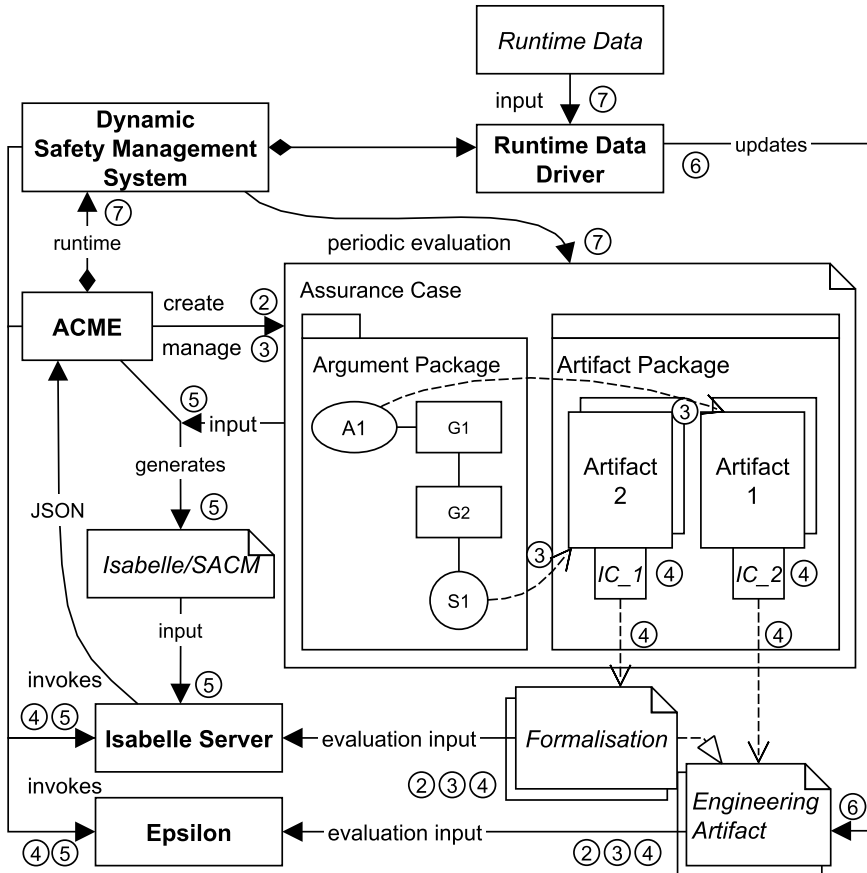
Runtime Data

input ⑦

Dynamic Safety Management System

Runtime Data Driver

⑥ updates

⑦

runtime

periodic evaluation ⑦

Assurance Case

ACME

create ②

manage ③

Argument Package

Artifact Package

⑤

input

A1

G1

③

Artifact 2

Artifact 1

generates

G2

JSON

⑤

Isabelle/SACM

③

S1

IC_1 ④

IC_2 ④

input

④

④

invokes

⑤

④⑤

Isabelle Server

evaluation input

Formalisation

invokes

②③④

Engineering Artifact

⑥

④⑤

Epsilon

evaluation input

②③④